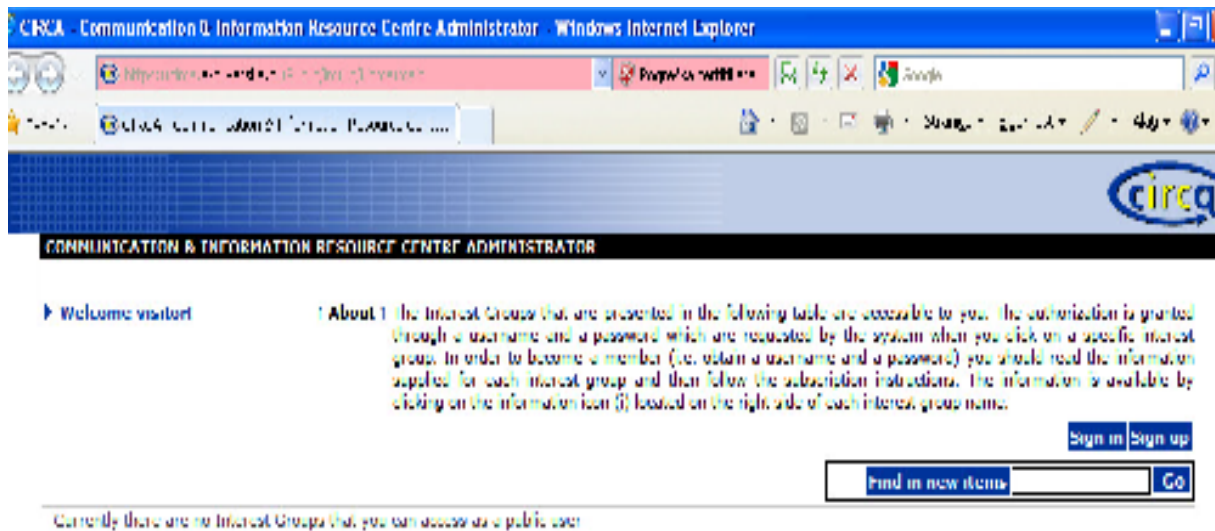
CIRCA - Communication & Information Resource Centre Administrator - Windows Internet Explorer

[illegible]

Page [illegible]

Google

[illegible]

CIRCA - Communication & Information Resource ...

Safety · Tools · Help

circa

COMMUNICATION & INFORMATION RESOURCE CENTRE ADMINISTRATOR

▶ Welcome visitor!

| About | The Interest Groups that are presented in the following table are accessible to you. The authorization is granted through a username and a password which are requested by the system when you click on a specific interest group. In order to become a member (i.e. obtain a username and a password) you should read the information supplied for each interest group and then follow the subscription instructions. The information is available by clicking on the information icon (i) located on the right side of each interest group name.

Sign in Sign up

Find in new items Go

Currently there are no Interest Groups that you can access as a public user